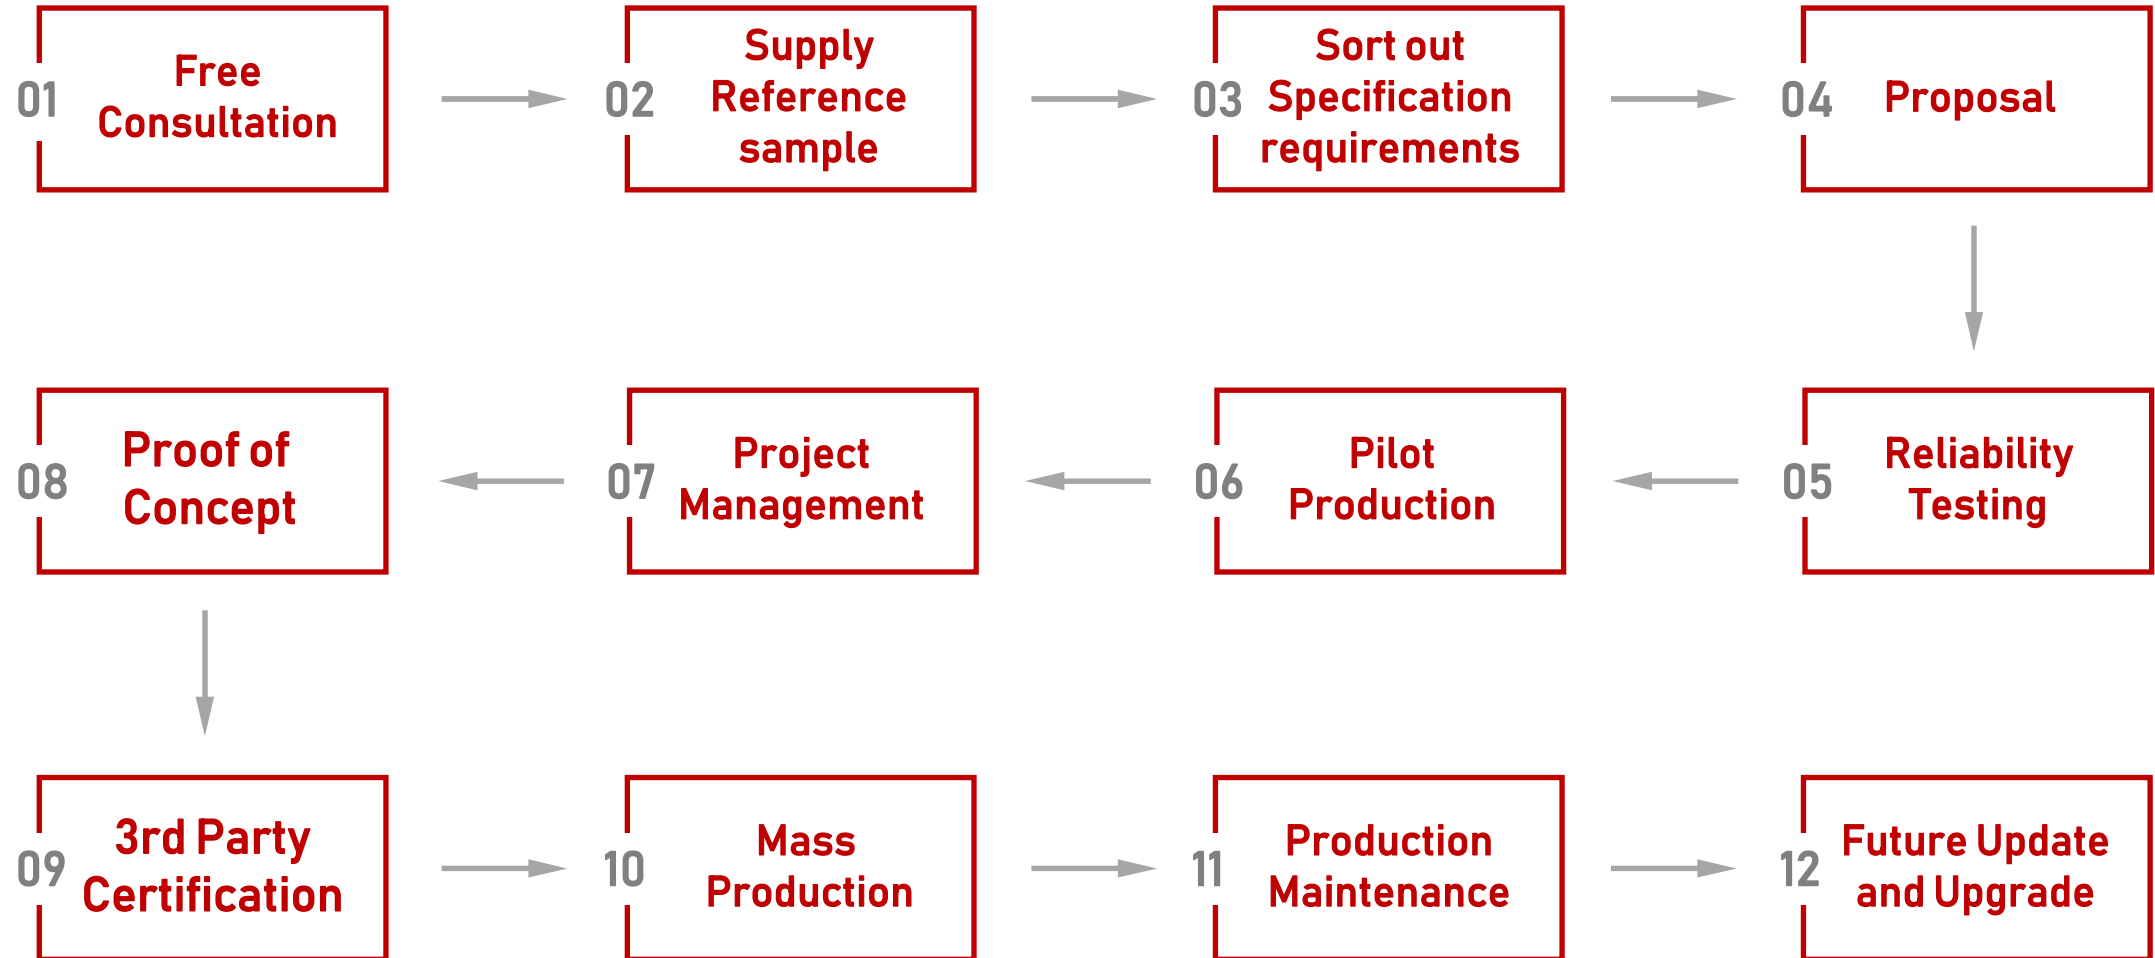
01 Free Consultation

02 Supply Reference sample

03 Sort out Specification requirements

04 Proposal

05 Reliability Testing

06 Pilot Production

07 Project Management

08 Proof of Concept

09 3rd Party Certification

10 Mass Production

11 Production Maintenance

12 Future Update and Upgrade